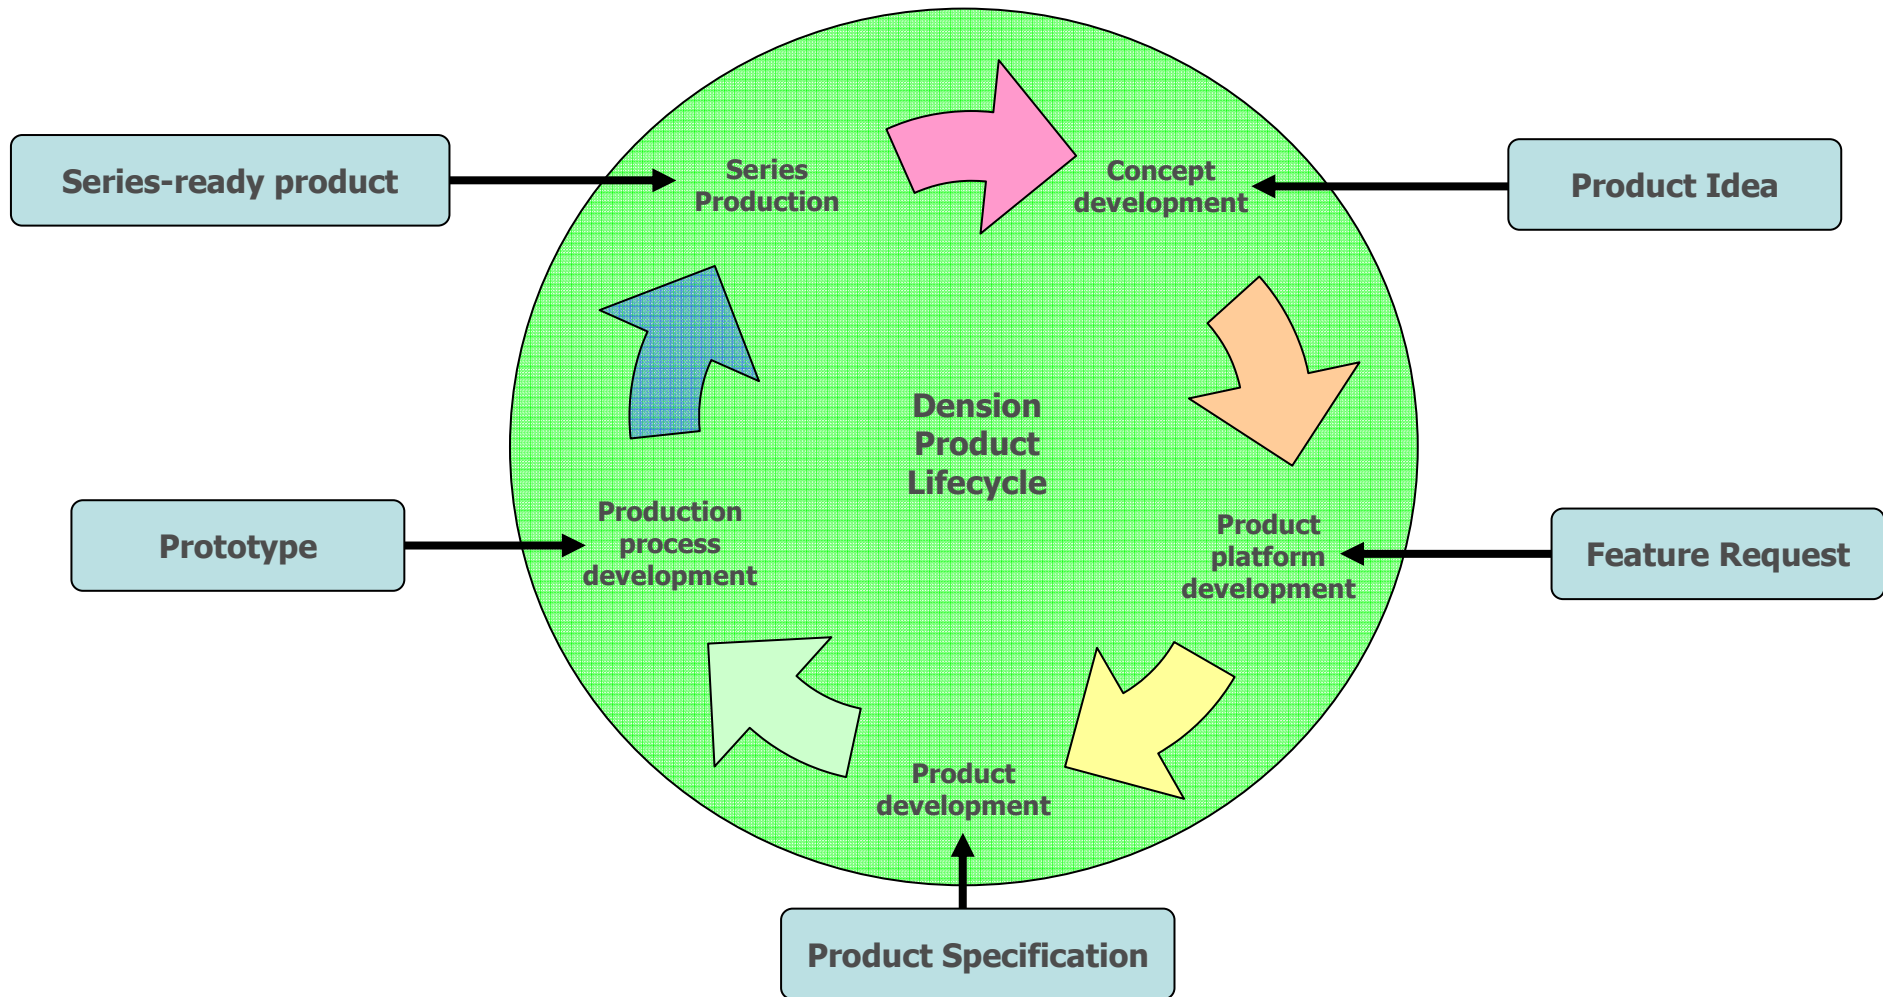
Series-ready product

Series Production

Concept development

Product Idea

Dension Product Lifecycle

Prototype

Production process development

Product platform development

Feature Request

Product development

Product Specification